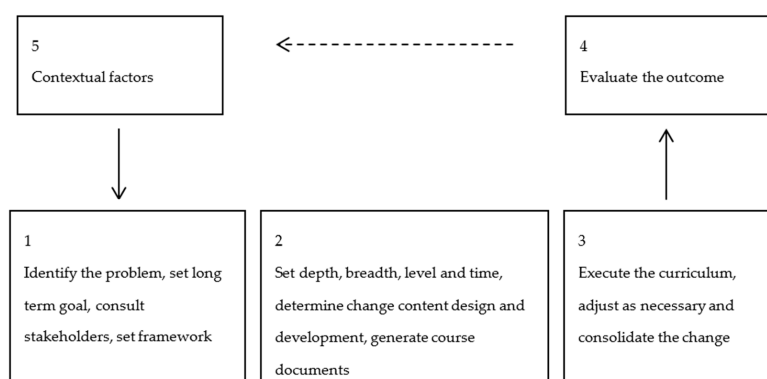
5

Contextual factors

4

Evaluate the outcome

1

Identify the problem, set long term goal, consult stakeholders, set framework

2

Set depth, breadth, level and time, determine change content design and development, generate course documents

3

Execute the curriculum, adjust as necessary and consolidate the change